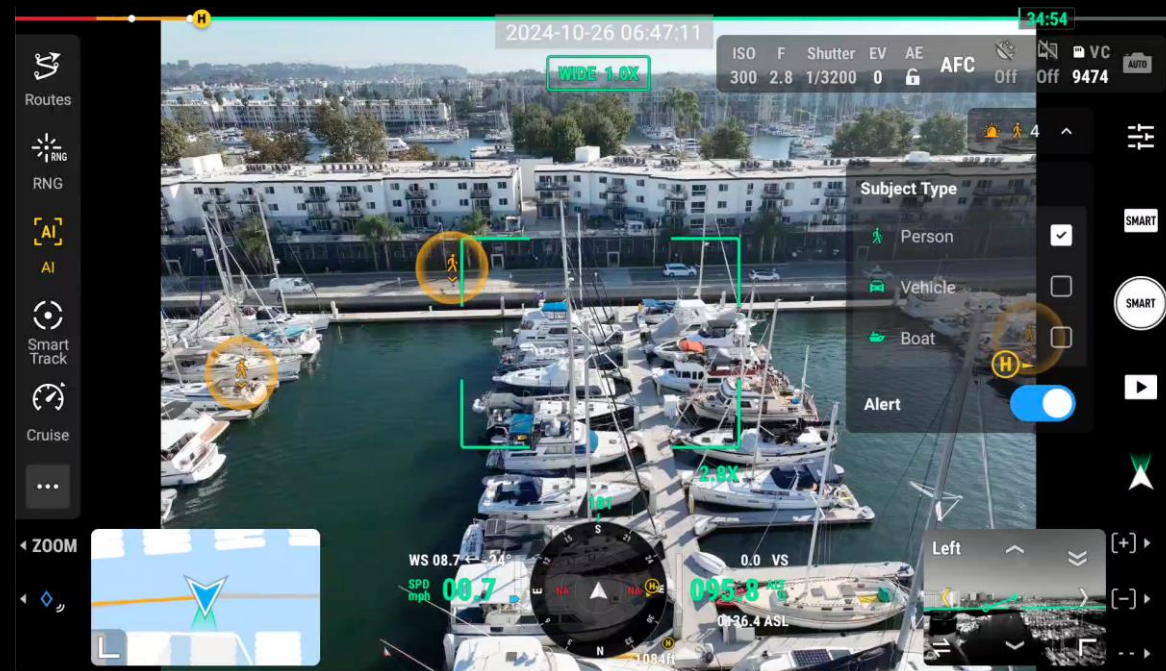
H

34:54

2024-10-26 06:47:11

WIDE 1.0X

ISO 300
F 2.8
Shutter 1/3200
EV 0
AE
AFC
Off
Off
VC 9474
AUTO

Routes
RNG
RNG
AI
AI
Smart Track
Cruise
...

4

Subject Type
Person
Vehicle
Boat
Alert

SMART
SMART

2.8X

ZOOM

WS 08.7 ← 94°
SPD mph 00.7
181
S
W
E
N
0.0 VS
095.8 AGL
036.4 ASL
1084ft

Left
[+]
[–]